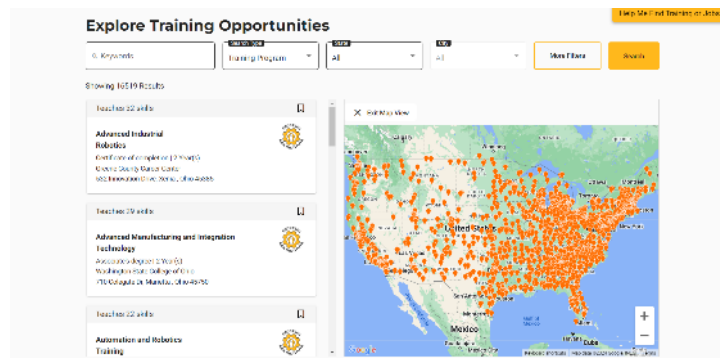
Help Me Find Training or Jobs

Explore Training Opportunities

Keywords

Search Type
Training Program

State
All

City
All

More Filters

Search

Showing 16519 Results

Teaches 22 skills

Advanced Industrial Robotics
Certificate of completion (2 Year(s))
Greene County Career Center
532 Innovation Drive, Xenia, Ohio 45385

Teaches 29 skills

Advanced Manufacturing and Integration Technology
Associate degree (2 Year(s))
Washington State College of Ohio
710 Colegate Dr, Marietta, Ohio 45750

Teaches 22 skills

Automation and Robotics Training

Exit Map View

United States

Mexico

Cuba

+
−

Google
Keyboard shortcuts Map data ©2023 Google, INEGI Terms